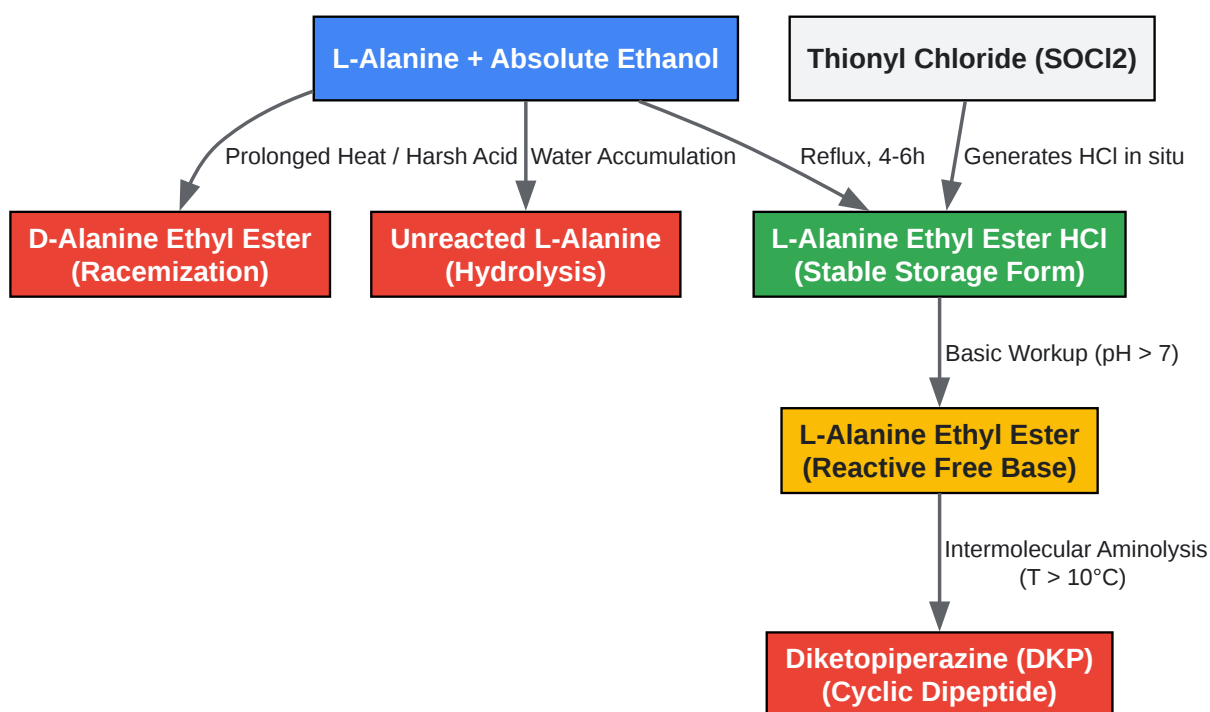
L-Alanine + Absolute Ethanol

Thionyl Chloride (SOCl2)

Prolonged Heat / Harsh Acid

Water Accumulation

Reflux, 4-6h

Generates HCl in situ

D-Alanine Ethyl Ester (Racemization)

Unreacted L-Alanine (Hydrolysis)

L-Alanine Ethyl Ester HCl (Stable Storage Form)

Basic Workup (pH > 7)

L-Alanine Ethyl Ester (Reactive Free Base)

Intermolecular Aminolysis (T > 10°C)

Diketopiperazine (DKP) (Cyclic Dipeptide)